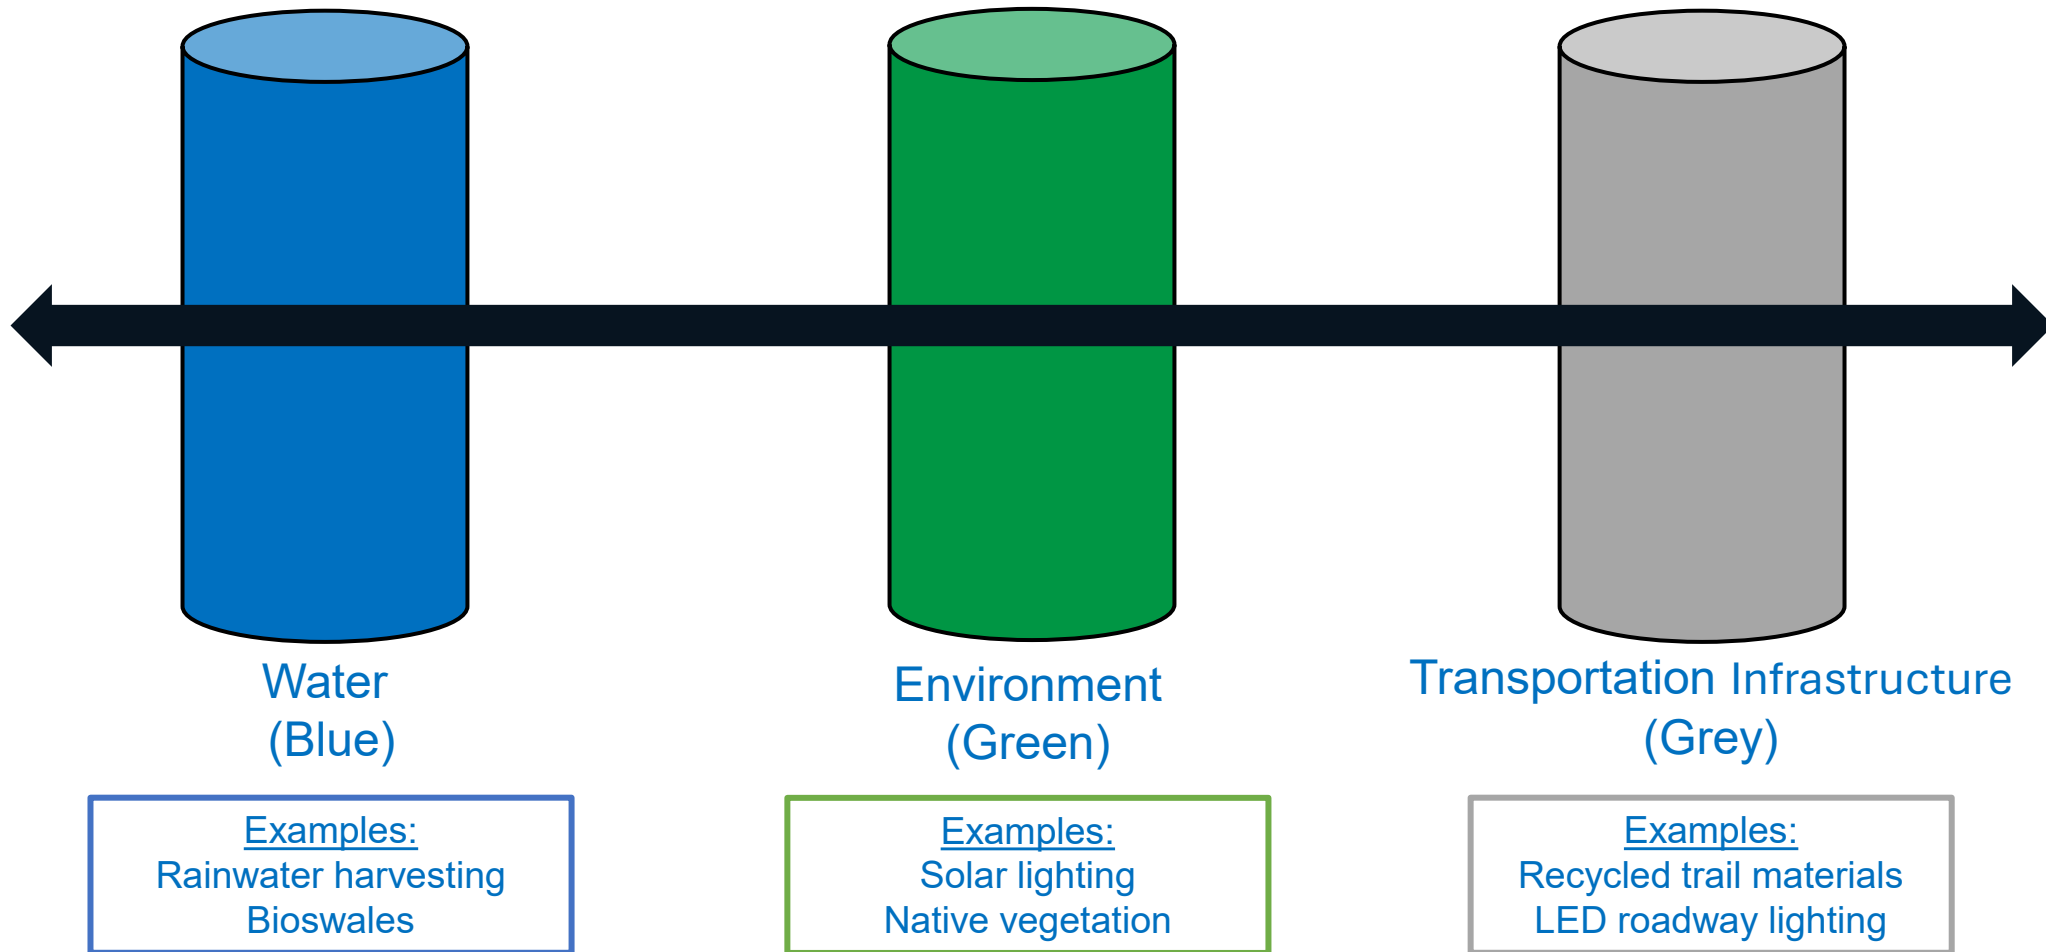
Water
(Blue)

Environment
(Green)

Transportation Infrastructure
(Grey)

Examples:
Rainwater harvesting
Bioswales

Examples:
Solar lighting
Native vegetation

Examples:
Recycled trail materials
LED roadway lighting